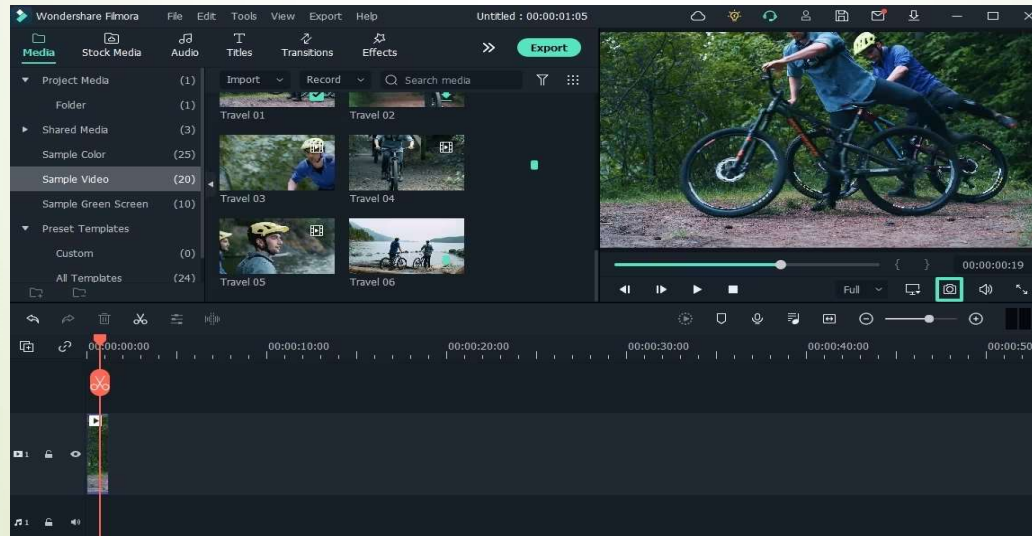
Wondershare Filmora File Edit Tools View Export Help Untitled : 00:00:01:05

Media Stock Media Audio Titles Transitions Effects Export

Project Media (1)
Folder (1)
Shared Media (3)
Sample Color (25)
Sample Video (20)
Sample Green Screen (10)
Preset Templates
Custom (0)
All Templates (24)

Import Record Search media

Travel 01
Travel 02
Travel 03
Travel 04
Travel 05
Travel 06

{ } 00:00:00:19

Full

00:00:00:00 00:00:10:00 00:00:20:00 00:00:30:00 00:00:40:00 00:00:50

1

1